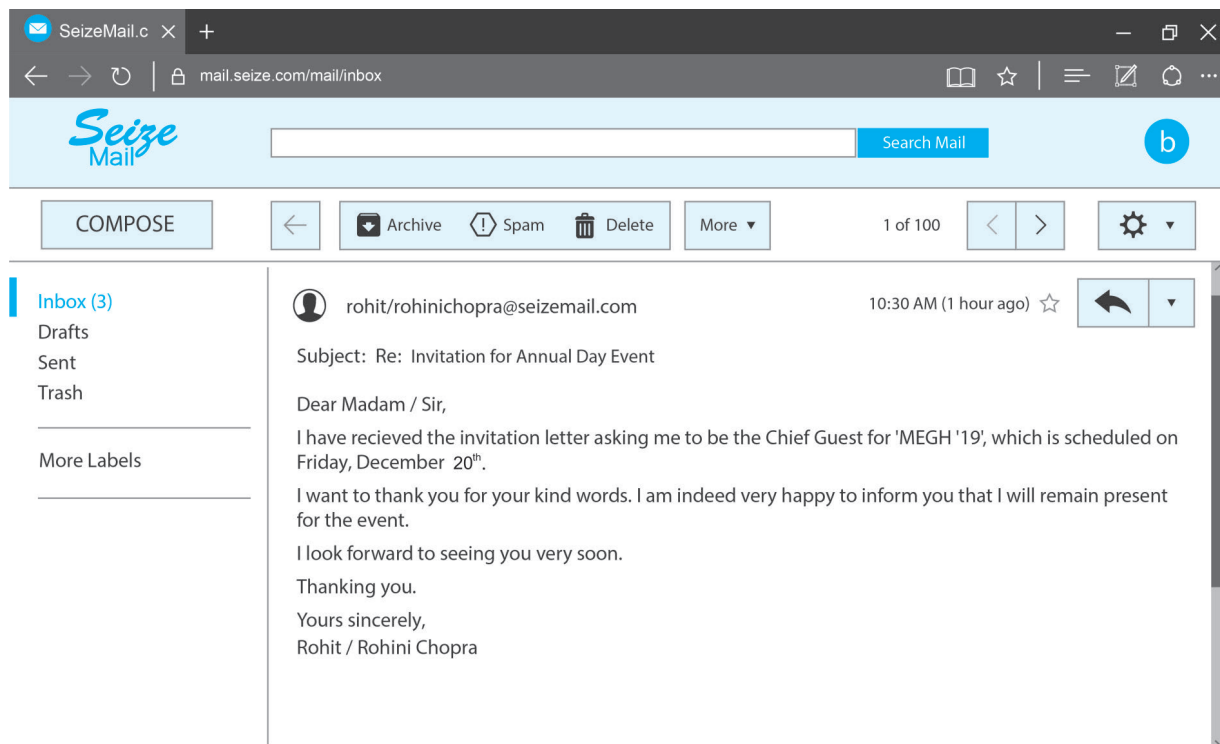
SeizeMail.c ×

mail.seize.com/mail/inbox

Seize Mail

Search Mail

b

COMPOSE

Archive Spam Delete More ▾

1 of 100

Inbox (3)
Drafts
Sent
Trash

More Labels

rohit/rohinichopra@seizemail.com

10:30 AM (1 hour ago)

Subject: Re: Invitation for Annual Day Event

Dear Madam / Sir,

I have recieved the invitation letter asking me to be the Chief Guest for 'MEGH '19', which is scheduled on Friday, December 20$^{th}$.

I want to thank you for your kind words. I am indeed very happy to inform you that I will remain present for the event.

I look forward to seeing you very soon.

Thanking you.

Yours sincerely,
Rohit / Rohini Chopra